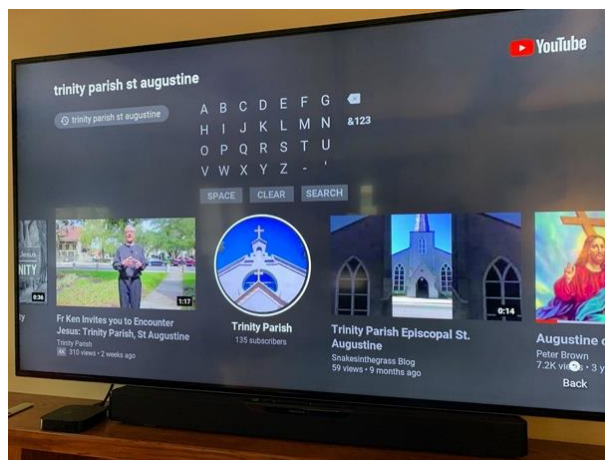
YouTube

trinity parish st augustine

trinity parish st augustine

A B C D E F G
H I J K L M N &123
O P Q R S T U
V W X Y Z - '

SPACE CLEAR SEARCH

Jesus
NITY
0:36

1:17
Fr Ken Invites you to Encounter Jesus: Trinity Parish, St Augustine
Trinity Parish
4K 310 views • 2 weeks ago

Trinity Parish
135 subscribers

0:14
Trinity Parish Episcopal St. Augustine
Snakesinthegrass Blog
59 views • 9 months ago

Augustine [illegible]
Peter Brown
7.2K vie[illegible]s • 3 y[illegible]

Back